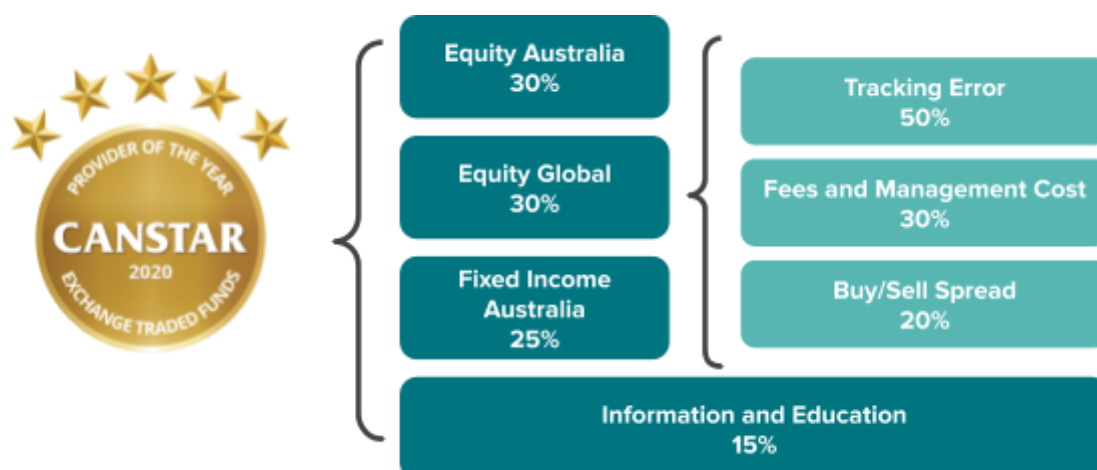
PROVIDER OF THE YEAR
CANSTAR
2020
EXCHANGE TRADED FUNDS

Equity Australia
30%

Equity Global
30%

Fixed Income Australia
25%

Tracking Error
50%

Fees and Management Cost
30%

Buy/Sell Spread
20%

Information and Education
15%